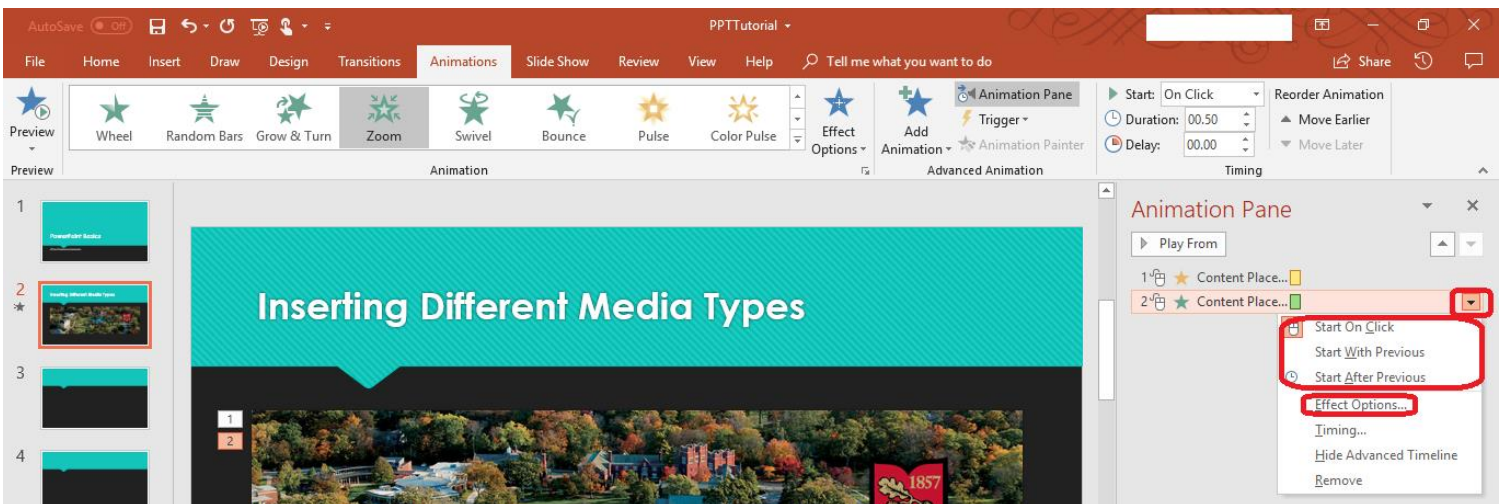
AutoSave Off PPTTutorial

File Home Insert Draw Design Transitions Animations Slide Show Review View Help Tell me what you want to do Share

Preview
Preview

Wheel Random Bars Grow & Turn Zoom Swivel Bounce Pulse Color Pulse
Animation

Effect Options

Add Animation
Animation Pane
Trigger
Animation Painter
Advanced Animation

Start: On Click
Duration: 00.50
Delay: 00.00
Timing

Reorder Animation
Move Earlier
Move Later

1
PowerPoint Basics

2
Inserting Different Media Types

3

4

Inserting Different Media Types

1
2

1857

Animation Pane

Play From

1 Content Place...
2 Content Place...

Start On Click
Start With Previous
Start After Previous
Effect Options...
Timing...
Hide Advanced Timeline
Remove